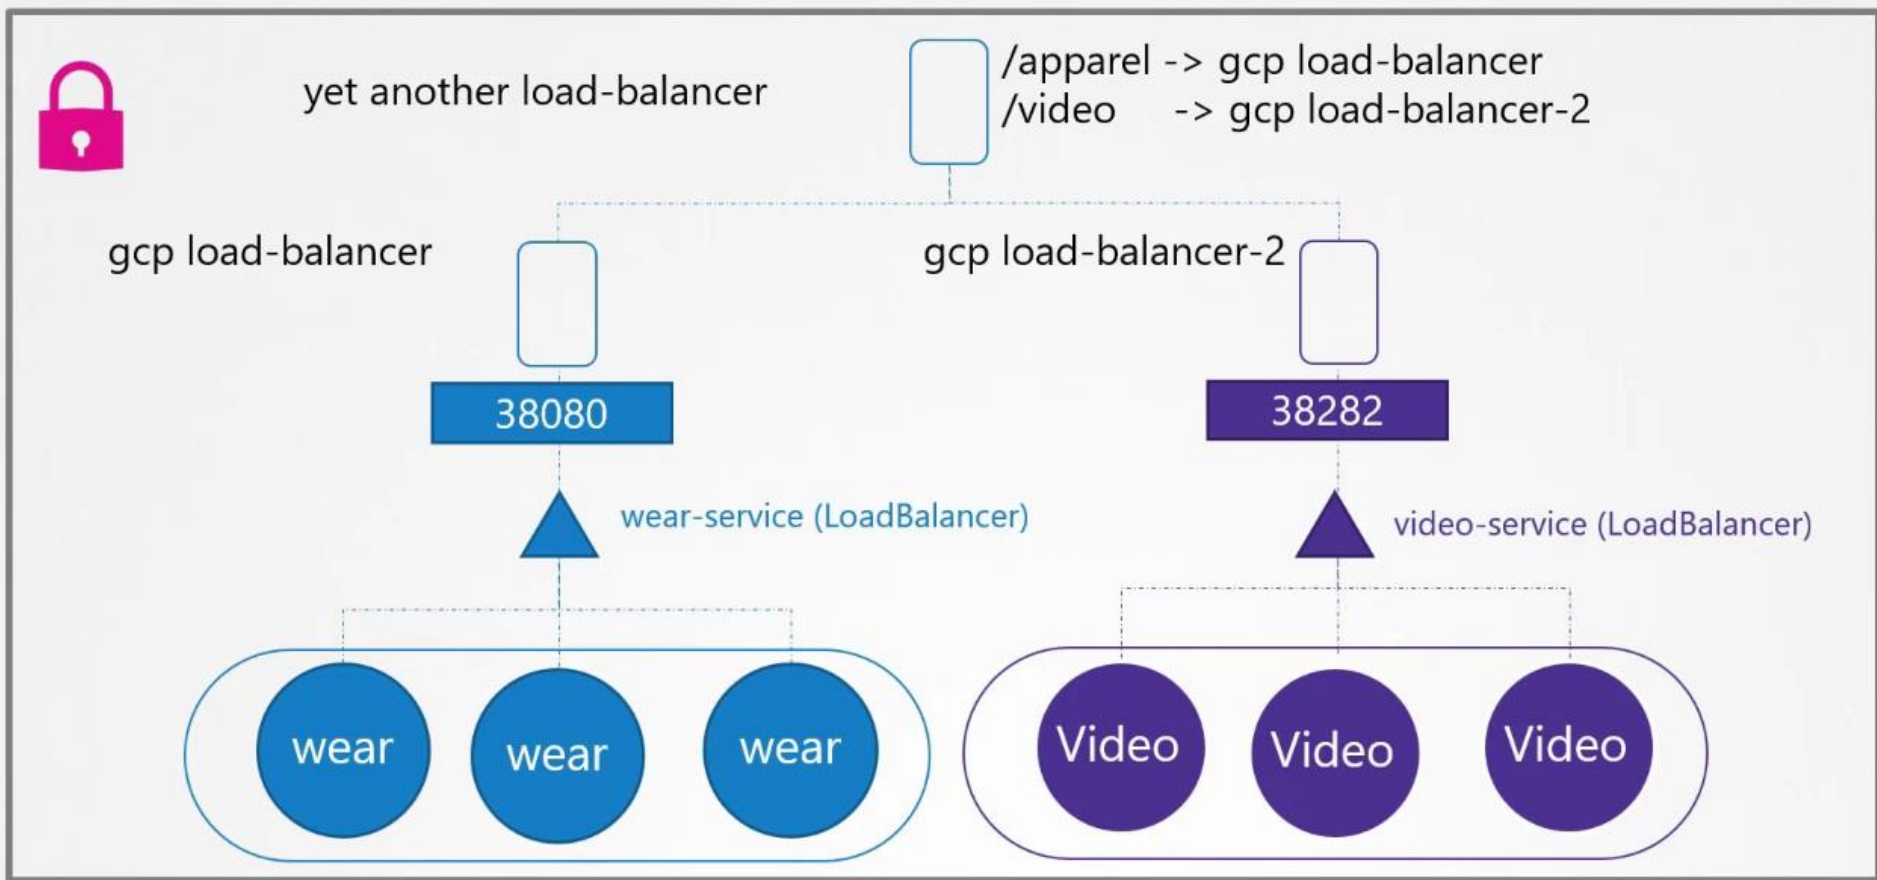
yet another load-balancer

/apparel -> gcp load-balancer
/video -> gcp load-balancer-2

gcp load-balancer

gcp load-balancer-2

38080

38282

wear-service (LoadBalancer)

video-service (LoadBalancer)

wear wear wear

Video Video Video